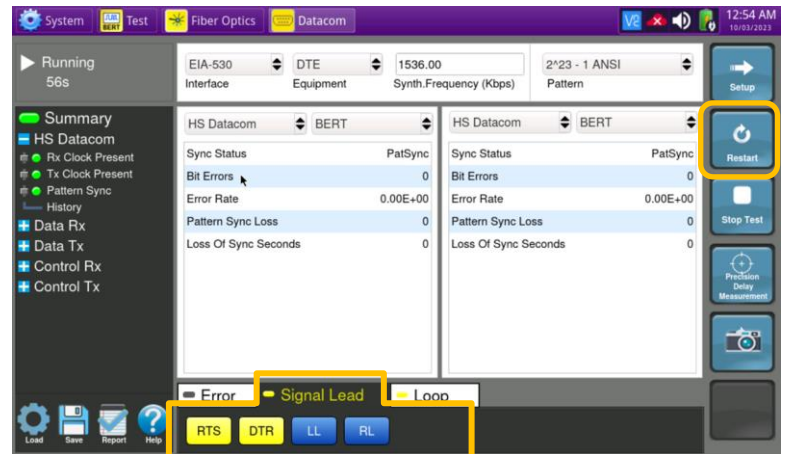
System Test Fiber Optics Datacom 12:54 AM 10/03/2023

Running
56s

EIA-530
Interface

DTE
Equipment

1536.00
Synth.Frequency (Kbps)

2^23 - 1 ANSI
Pattern

Setup

Summary
HS Datacom
Rx Clock Present
Tx Clock Present
Pattern Sync
History
Data Rx
Data Tx
Control Rx
Control Tx

HS Datacom BERT

| | |
|---|---|
| Sync Status | PatSync |
| Bit Errors | 0 |
| Error Rate | 0.00E+00 |
| Pattern Sync Loss | 0 |
| Loss Of Sync Seconds | 0 |

HS Datacom BERT

| | |
|---|---|
| Sync Status | PatSync |
| Bit Errors | 0 |
| Error Rate | 0.00E+00 |
| Pattern Sync Loss | 0 |
| Loss Of Sync Seconds | 0 |

Restart

Stop Test

Precision Delay Measurement

Error Signal Lead Loop

RTS DTR LL RL

Load Save Report Help